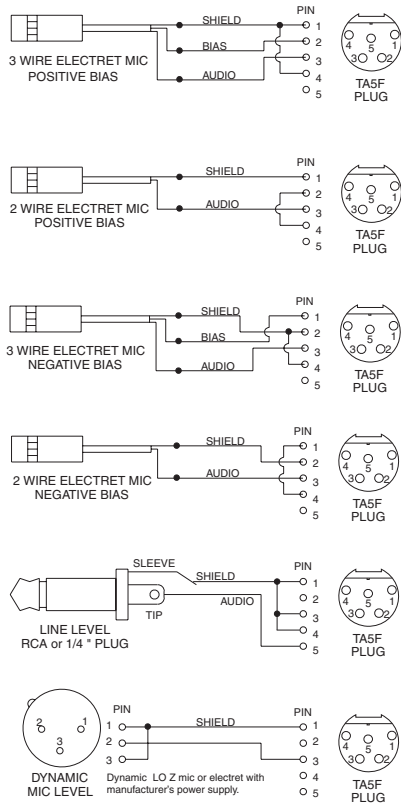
SHIELD
BIAS
AUDIO
PIN
1
2
3
4
5
3 WIRE ELECTRET MIC POSITIVE BIAS
4 5 1
3 2
TA5F PLUG

SHIELD
AUDIO
PIN
1
2
3
4
5
2 WIRE ELECTRET MIC POSITIVE BIAS
4 5 1
3 2
TA5F PLUG

SHIELD
BIAS
AUDIO
PIN
1
2
3
4
5
3 WIRE ELECTRET MIC NEGATIVE BIAS
4 5 1
3 2
TA5F PLUG

SHIELD
AUDIO
PIN
1
2
3
4
5
2 WIRE ELECTRET MIC NEGATIVE BIAS
4 5 1
3 2
TA5F PLUG

SLEEVE
SHIELD
TIP
AUDIO
PIN
1
2
3
4
5
LINE LEVEL RCA or 1/4 " PLUG
4 5 1
3 2
TA5F PLUG

2 1
3
PIN
1
2
3
SHIELD
PIN
1
2
3
4
5
DYNAMIC MIC LEVEL
Dynamic LO Z mic or electret with manufacturer's power supply.
4 5 1
3 2
TA5F PLUG